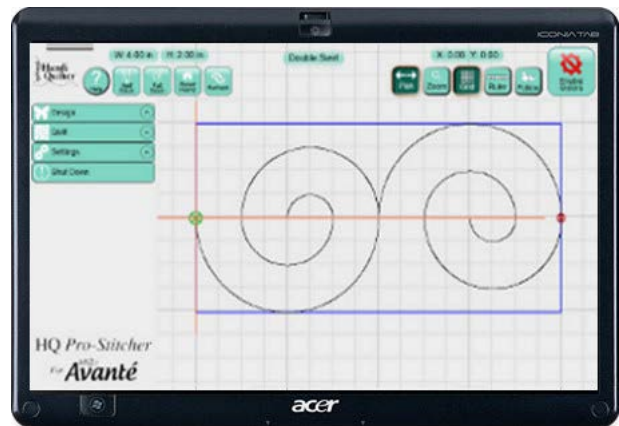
ICONIATAB

Handi Quilter

W: 4.00 in  H: 2.00 in

Double Swirl

X: 0.00  Y: 0.00

Help

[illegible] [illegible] Home Refresh

Pan  Zoom  Grid  Ruler  Follow

Enable Motors

Design

Quilt

Settings

Shut Down

HQ Pro-Stitcher

For HQ Avanté

acer